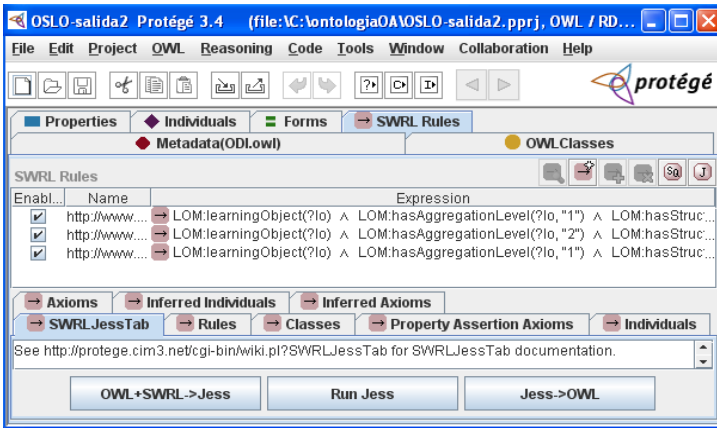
OSLO-salida2 Protégé 3.4 (file:\C:\ontologiaOA\OSLO-salida2.pprj, OWL / RD...

File Edit Project OWL Reasoning Code Tools Window Collaboration Help

protégé

Properties | Individuals | Forms | SWRL Rules

Metadata(ODI.owl) | OWLClasses

SWRL Rules

SQ J

| Enabl... | Name | Expression |
|---|---|---|
| ✔ | http://www.... | LOM:learningObject(?lo) ∧ LOM:hasAggregationLevel(?lo, "1") ∧ LOM:hasStruc... |
| ✔ | http://www.... | LOM:learningObject(?lo) ∧ LOM:hasAggregationLevel(?lo, "2") ∧ LOM:hasStruc... |
| ✔ | http://www.... | LOM:learningObject(?lo) ∧ LOM:hasAggregationLevel(?lo, "1") ∧ LOM:hasStruc... |

Axioms | Inferred Individuals | Inferred Axioms

SWRLJessTab | Rules | Classes | Property Assertion Axioms | Individuals

See http://protege.cim3.net/cgi-bin/wiki.pl?SWRLJessTab for SWRLJessTab documentation.

OWL+SWRL->Jess | Run Jess | Jess->OWL